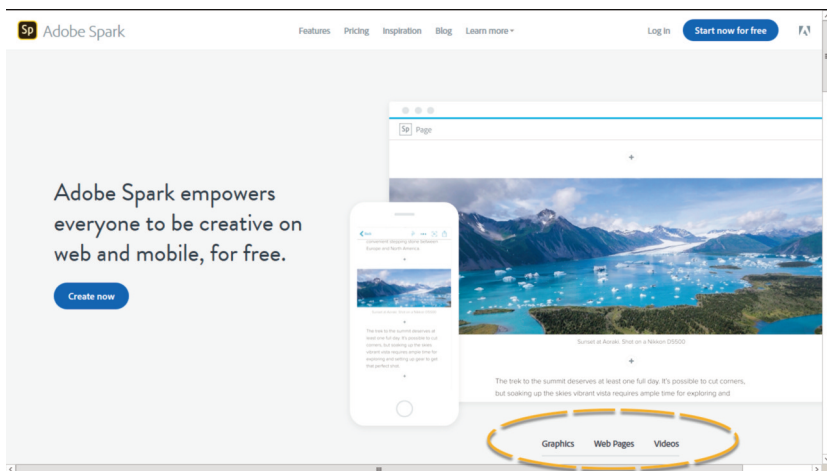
Sp Adobe Spark

Features Pricing Inspiration Blog Learn more

Log In Start now for free

Adobe Spark empowers everyone to be creative on web and mobile, for free.

Create now

Sp Page

+

Sunset at Aoraki. Shot on a Nikon D5500

+

The trek to the summit deserves at least one full day. It's possible to cut corners, but soaking up the skies vibrant vista requires ample time for exploring and

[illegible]

+

The trek to the summit deserves at least one full day. It's possible to cut corners, but soaking up the skies vibrant vista requires ample time for exploring and setting up gear to get that perfect shot.

+

Graphics Web Pages Videos